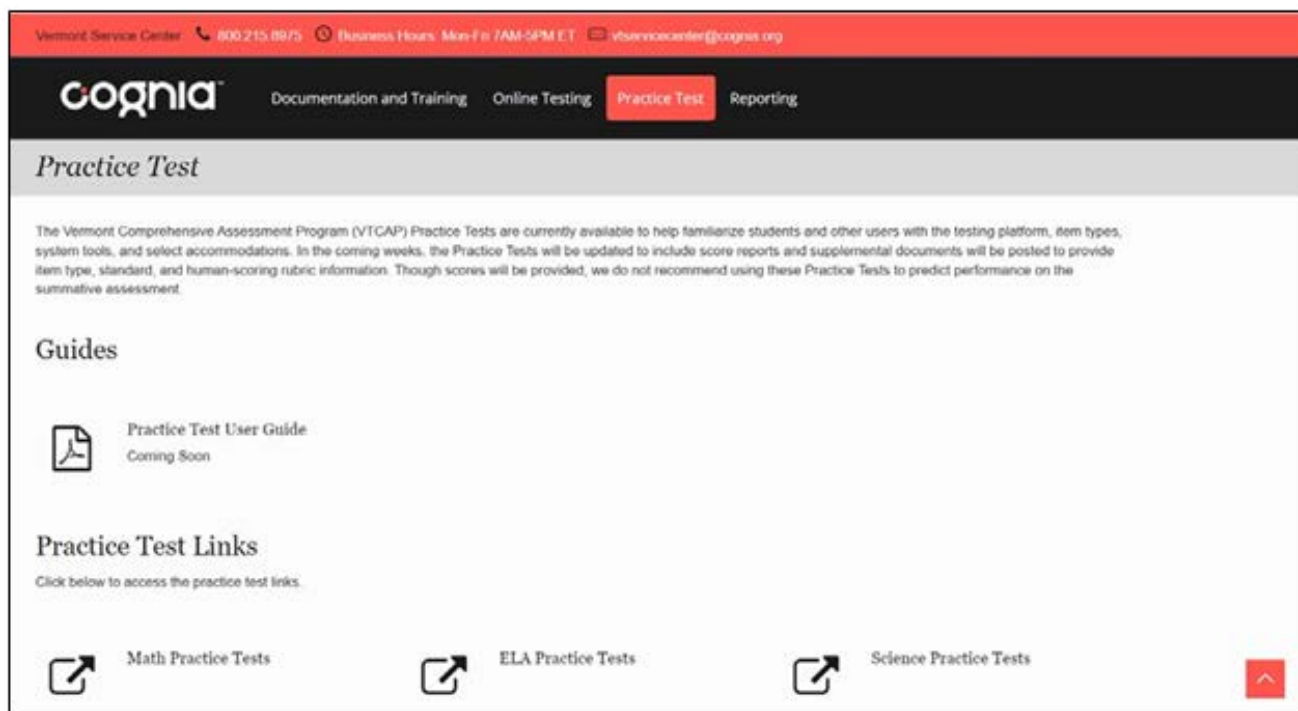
Vermont Service Center 800.215.8975 Business Hours: Mon-Fri 7AM-5PM ET vtservicecenter@cognia.org

cognia

Documentation and Training Online Testing Practice Test Reporting

Practice Test

The Vermont Comprehensive Assessment Program (VTCAP) Practice Tests are currently available to help familiarize students and other users with the testing platform, item types, system tools, and select accommodations. In the coming weeks, the Practice Tests will be updated to include score reports and supplemental documents will be posted to provide item type, standard, and human-scoring rubric information. Though scores will be provided, we do not recommend using these Practice Tests to predict performance on the summative assessment.

Guides

Practice Test User Guide
Coming Soon

Practice Test Links

Click below to access the practice test links.

Math Practice Tests

ELA Practice Tests

Science Practice Tests